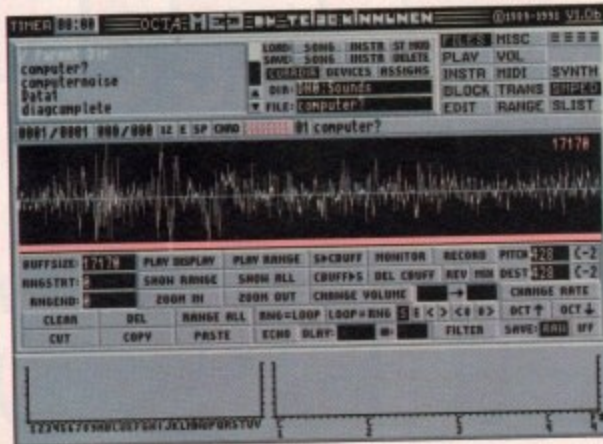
TIMER 00:00 OCTA MED BY TEIJO KINNUNEN ©1989-1991 V3.00

< Parent Dir >
computer?
computernoise
Data1
diagcomplete

LOAD: SONG INSTR ST MOD
SAVE: SONG INSTR DELETE
CURRDIR DEVICES ASSIGNS
DIR: DH0:Sounds
FILE: computer?

FILES MISC
PLAY VOL
INSTR MIDI SYNTH
BLOCK TRANS SAMPED
EDIT RANGE SLIST

0001/0001 000/000 12 E SP CHRD 01 computer?

17170

BUFFSIZE: 17170 PLAY DISPLAY PLAY RANGE S>CBUFF MONITOR RECORD PITCH 28 C-2
RNGSTRT: 0 SHOW RANGE SHOW ALL CBUFF>S DEL CBUFF REV MIX DEST 28 C-2
RNGEND: 0 ZOOM IN ZOOM OUT CHANGE VOLUME → CHANGE RATE
CLEAR DEL RANGE ALL RNG=LOOP LOOP=RNG OCT↑ OCT↓
CUT COPY PASTE ECHO DLAY: FILTER SAVE: RAW

123456789ABCDEFGHIJKLMNOPQRSTUV